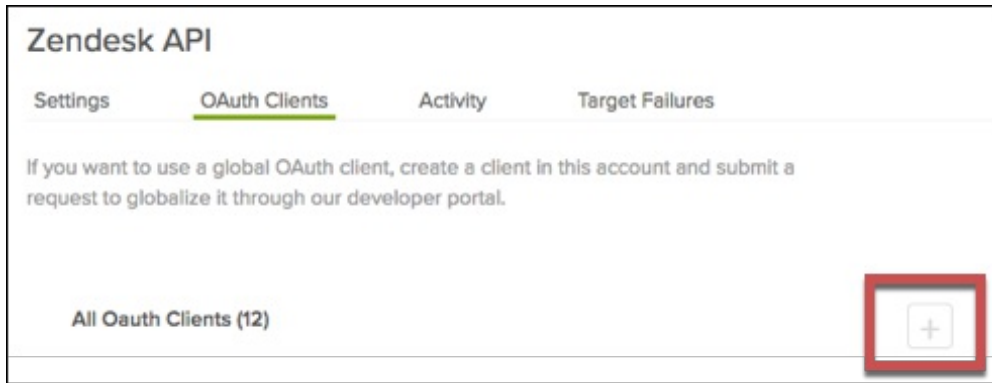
Zendesk API

Settings OAuth Clients Activity Target Failures

If you want to use a global OAuth client, create a client in this account and submit a request to globalize it through our developer portal.

All Oauth Clients (12)

+